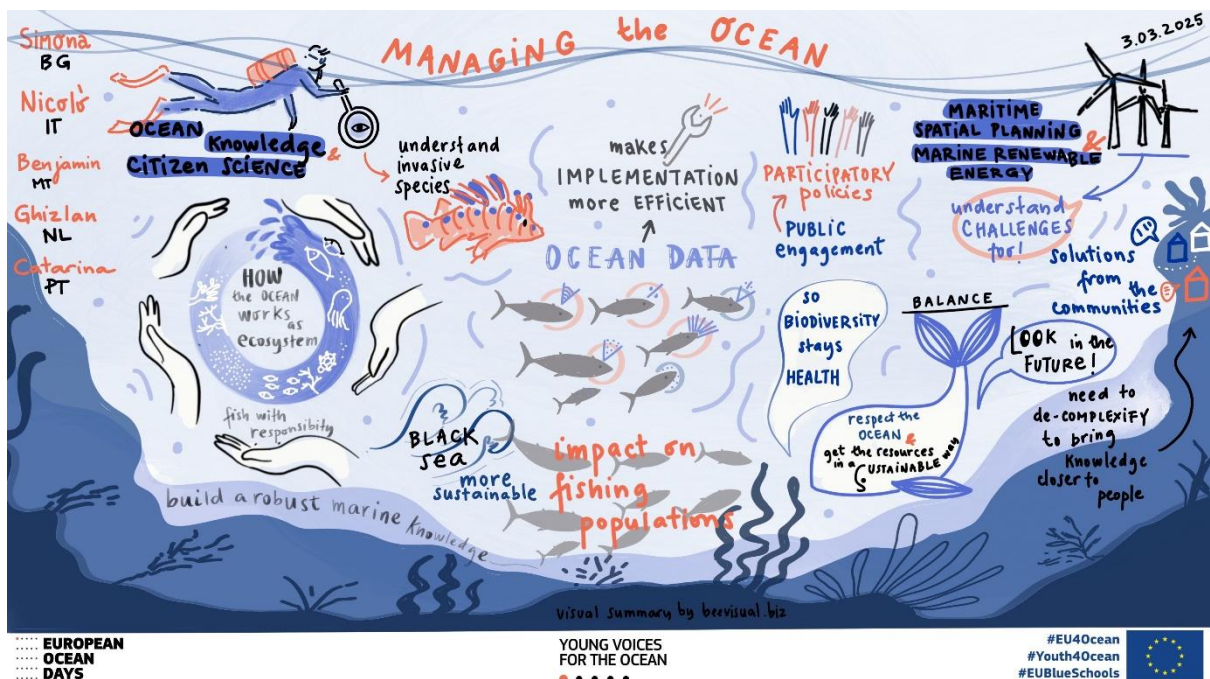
MANAGING the OCEAN

3.03.2025

Simona
BG

Nicolò
IT

Benjamin
MT

Ghizlan
NL

Catarina
PT

OCEAN Knowledge & CITIZEN SCIENCE

understand invasive species

makes IMPLEMENTATION more EFFICIENT

OCEAN DATA

PARTICIPATORY policies

PUBLIC engagement

MARITIME SPATIAL PLANNING & MARINE RENEWABLE ENERGY

understand CHALLENGES too!

solutions from the communities

HOW the OCEAN works as ecosystem

fish with responsibity

SO BIODIVERSITY stays HEALTH

BALANCE

LOOK in the FUTURE!

need to de-COMPLEXIFY to bring knowledge closer to people

respect the OCEAN & get the resources in a SUSTAINABLE way

BLACK sea

more sustainable

impact on fishing populations

build a robust marine knowledge

visual summary by beevisual.biz

EUROPEAN OCEAN DAYS

YOUNG VOICES FOR THE OCEAN

#EU4Ocean
#Youth4Ocean
#EUBlueSchools